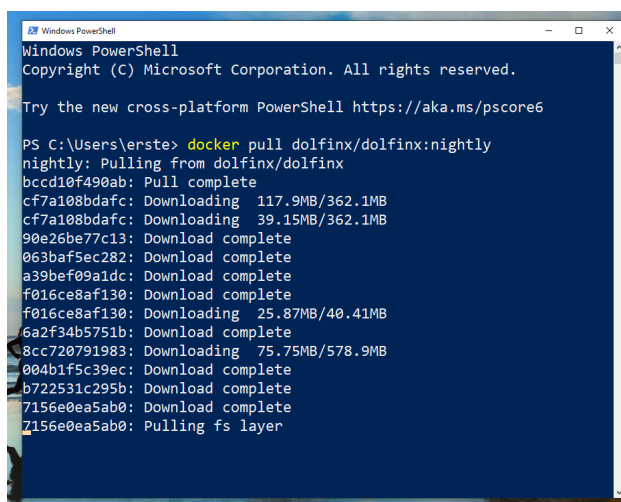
Windows PowerShell

Windows PowerShell
Copyright (C) Microsoft Corporation. All rights reserved.

Try the new cross-platform PowerShell https://aka.ms/pscore6

PS C:\Users\erste> docker pull dolfinx/dolfinx:nightly
nightly: Pulling from dolfinx/dolfinx
bccd10f490ab: Pull complete
cf7a108bdafc: Downloading 117.9MB/362.1MB
cf7a108bdafc: Downloading 39.15MB/362.1MB
90e26be77c13: Download complete
063baf5ec282: Download complete
a39bef09a1dc: Download complete
f016ce8af130: Download complete
f016ce8af130: Downloading 25.87MB/40.41MB
6a2f34b5751b: Download complete
8cc720791983: Downloading 75.75MB/578.9MB
004b1f5c39ec: Download complete
b722531c295b: Download complete
7156e0ea5ab0: Download complete
7156e0ea5ab0: Pulling fs layer